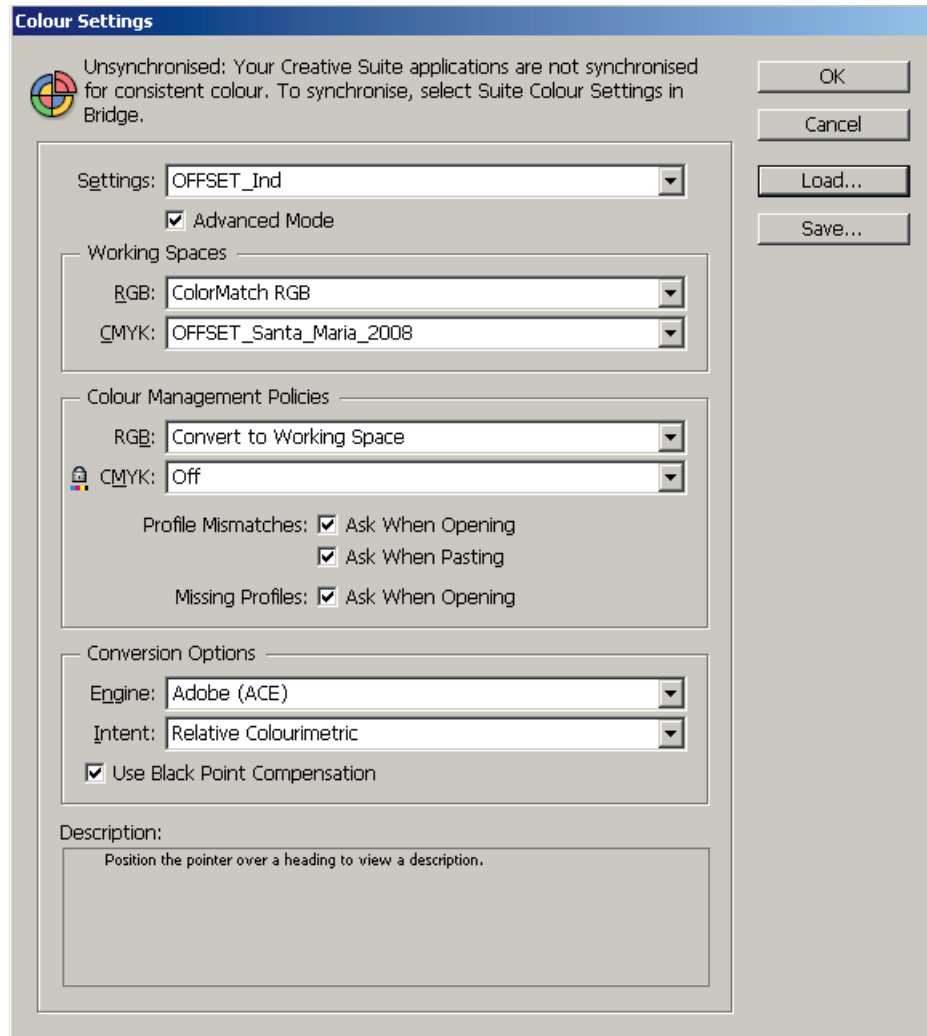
Colour Settings

Unsynchronised: Your Creative Suite applications are not synchronised for consistent colour. To synchronise, select Suite Colour Settings in Bridge.

OK
Cancel
Load...
Save...

Settings: OFFSET_Ind
Advanced Mode

Working Spaces
RGB: ColorMatch RGB
CMYK: OFFSET_Santa_Maria_2008

Colour Management Policies
RGB: Convert to Working Space
CMYK: Off
Profile Mismatches: Ask When Opening
Ask When Pasting
Missing Profiles: Ask When Opening

Conversion Options
Engine: Adobe (ACE)
Intent: Relative Colourimetric
Use Black Point Compensation

Description:
Position the pointer over a heading to view a description.